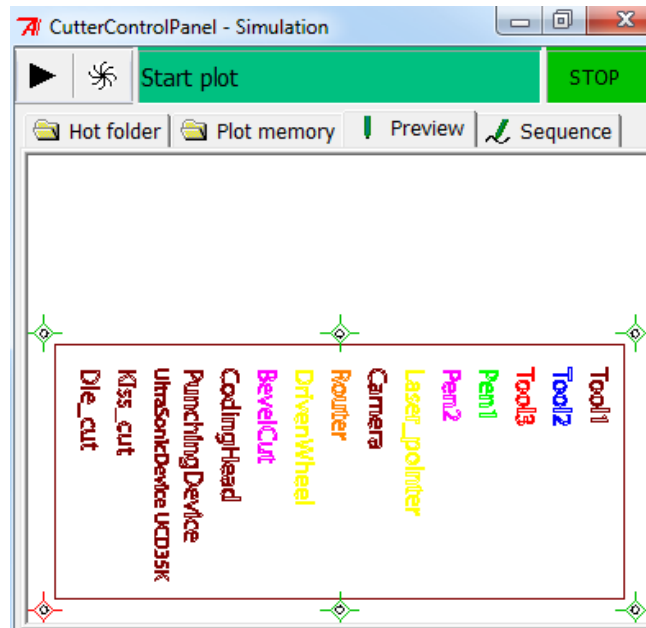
CutterControlPanel - Simulation

Start plot

STOP

Hot folder

Plot memory

Preview

Sequence

Tool1

Tool2

Tool3

Pen1

Pen2

Laser_pointer

Camera

Router

DrivenWheel

BevelCut

CoolingHead

PunchingDevice

UltraSonicDevice UCD35K

Kiss_cut

Die_cut